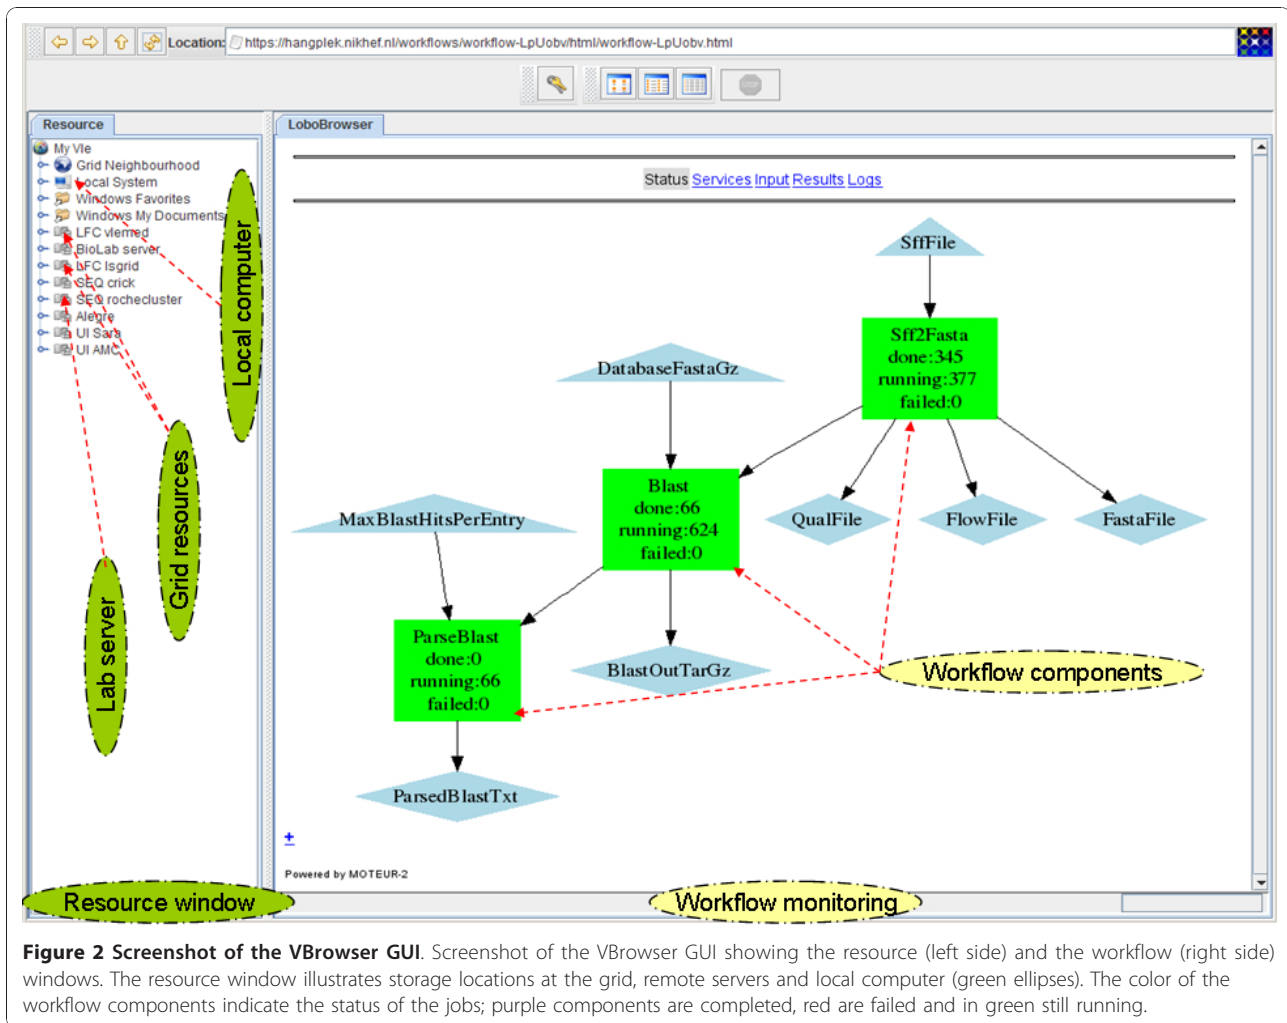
Location: https://hangplek.nikhef.nl/workflows/workflow-LpUobv/html/workflow-LpUobv.html

Resource

My Vle
Grid Neighbourhood
Local System
Windows Favorites
Windows My Documents
LFC vlemed
BioLab server
LFC lsgrid
SEQ crick
SEQ rochecluster
Alegre
UI Sara
UI AMC

Local computer
Grid resources
Lab server
Resource window

LoboBrowser

Status Services Input Results Logs

SffFile
Sff2Fasta
done:345
running:377
failed:0
DatabaseFastaGz
Blast
done:66
running:624
failed:0
QualFile
FlowFile
FastaFile
MaxBlastHitsPerEntry
ParseBlast
done:0
running:66
failed:0
BlastOutTarGz
Workflow components
ParsedBlastTxt

+

Powered by MOTEUR-2

Workflow monitoring

Figure 2 Screenshot of the VBrowser GUI. Screenshot of the VBrowser GUI showing the resource (left side) and the workflow (right side) windows. The resource window illustrates storage locations at the grid, remote servers and local computer (green ellipses). The color of the workflow components indicate the status of the jobs; purple components are completed, red are failed and in green still running.